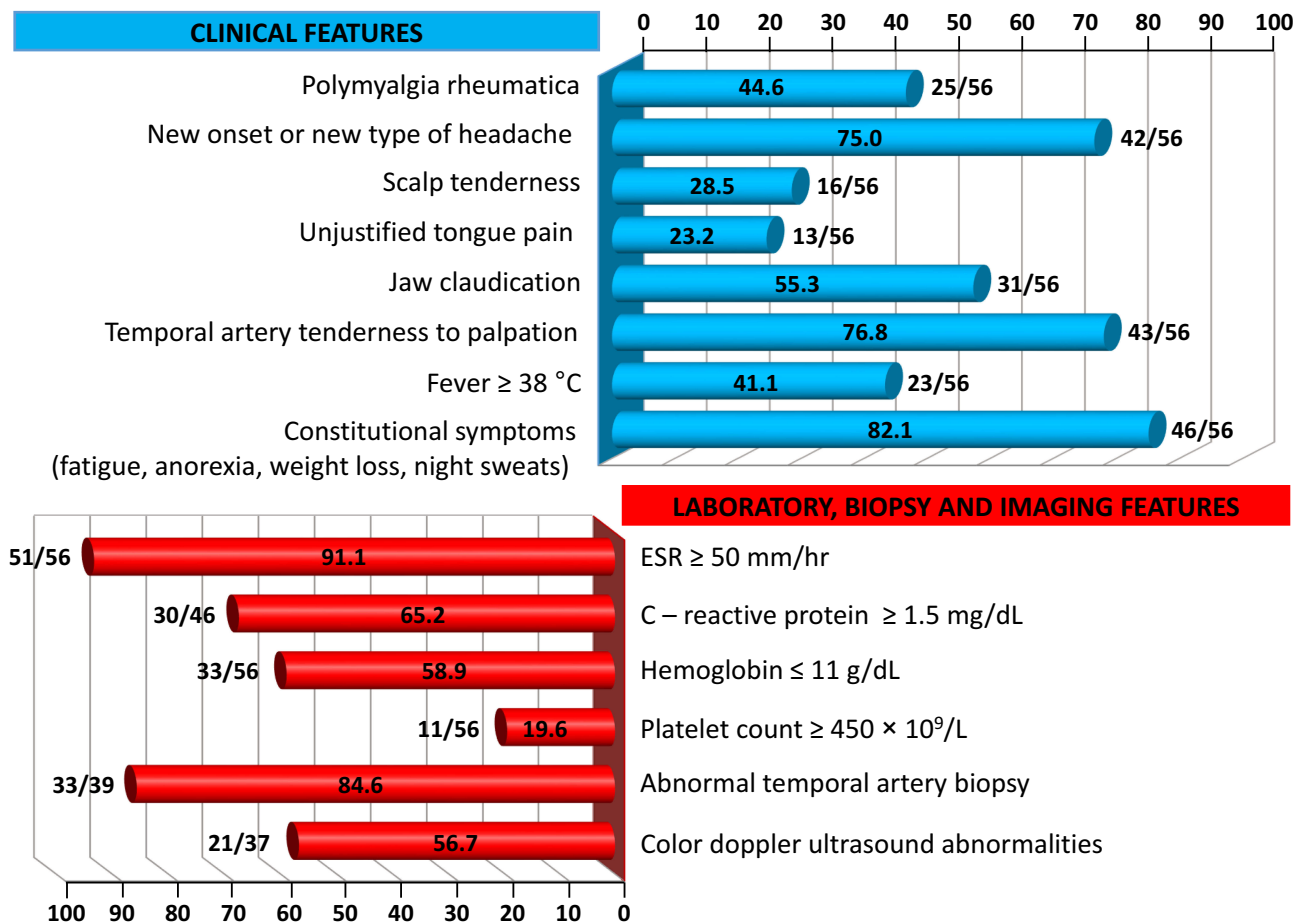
CLINICAL FEATURES

0 10 20 30 40 50 60 70 80 90 100

Polymyalgia rheumatica 44.6 25/56
New onset or new type of headache 75.0 42/56
Scalp tenderness 28.5 16/56
Unjustified tongue pain 23.2 13/56
Jaw claudication 55.3 31/56
Temporal artery tenderness to palpation 76.8 43/56
Fever ≥ 38 °C 41.1 23/56
Constitutional symptoms (fatigue, anorexia, weight loss, night sweats) 82.1 46/56

LABORATORY, BIOPSY AND IMAGING FEATURES

51/56 91.1 ESR ≥ 50 mm/hr
30/46 65.2 C – reactive protein ≥ 1.5 mg/dL
33/56 58.9 Hemoglobin ≤ 11 g/dL
11/56 19.6 Platelet count ≥ 450 × $10^9$/L
33/39 84.6 Abnormal temporal artery biopsy
21/37 56.7 Color doppler ultrasound abnormalities

100 90 80 70 60 50 40 30 20 10 0